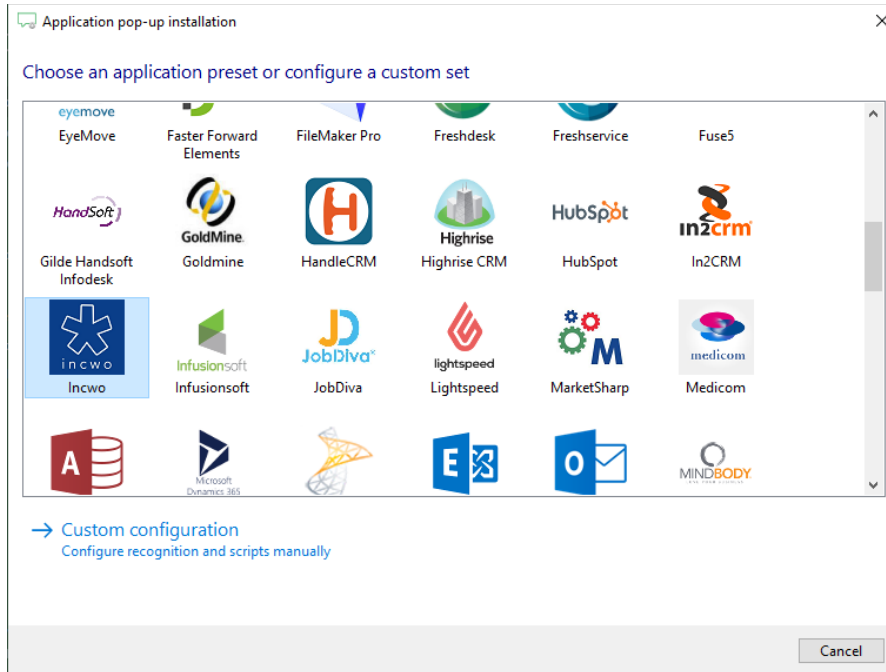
Application pop-up installation

Choose an application preset or configure a custom set

eyemove
EyeMove

Faster Forward Elements

FileMaker Pro

Freshdesk

Freshservice

Fuse5

HandSoft
Gilde Handsoft Infodesk

GoldMine
Goldmine

H
HandleCRM

Highrise
Highrise CRM

HubSpot
HubSpot

in2crm
In2CRM

incwo
Incwo

Infusionsoft
Infusionsoft

JobDiva
JobDiva

lightspeed
Lightspeed

M
MarketSharp

medicom
Medicom

A

Microsoft Dynamics 365

E

O

MINDBODY

→ Custom configuration
Configure recognition and scripts manually

Cancel